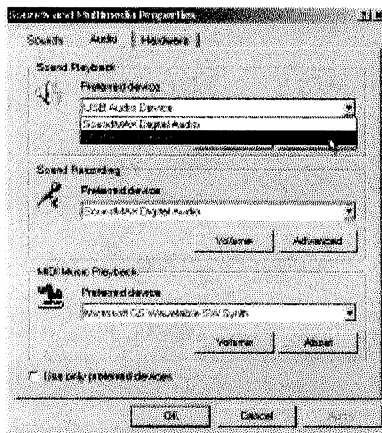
Sounds and Multimedia Properties

Sounds | Audio | Hardware

Sound Playback
Preferred device:
USB Audio Device
SoundMAX Digital Audio

Sound Recording
Preferred device:
SoundMAX Digital Audio
Volume | Advanced

MIDI Music Playback
Preferred device:
Microsoft GS Wavetable SW Synth
Volume | About

Use only preferred devices

OK | Cancel | Apply